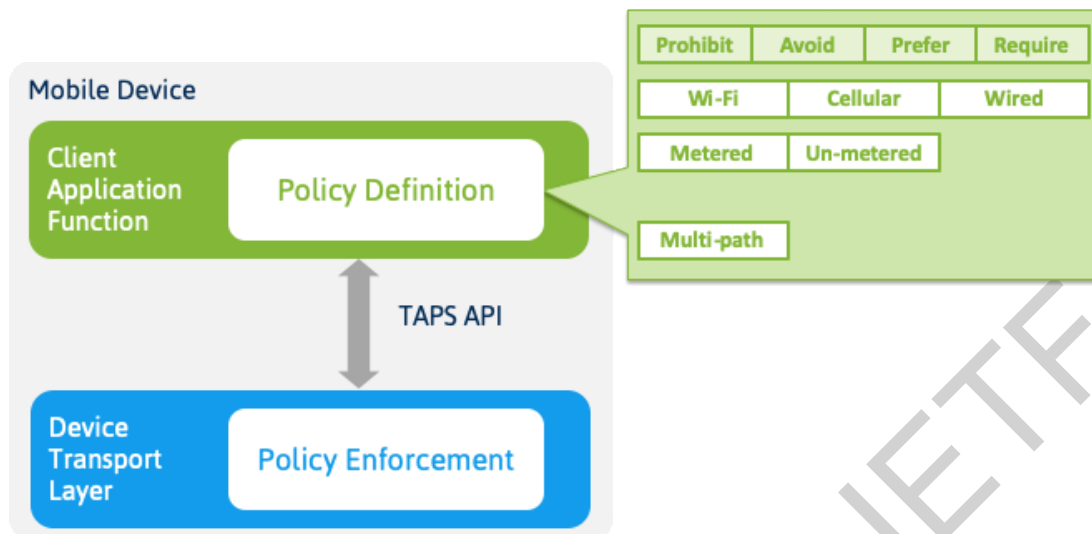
Mobile Device

Client Application Function

Policy Definition

TAPS API

Device Transport Layer

Policy Enforcement

| Prohibit | Avoid | Prefer | Require |
|---|---|---|---|

| Wi-Fi | Cellular | Wired |
|---|---|---|

| Metered | Un-metered |
|---|---|

Multi-path

IETF